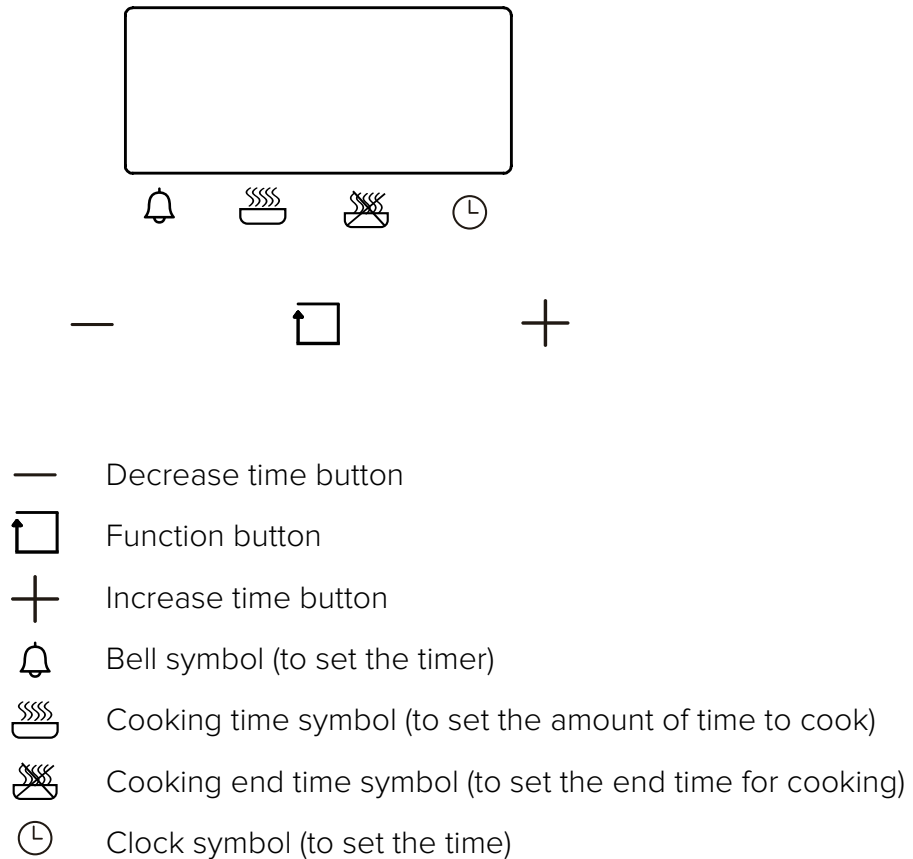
Decrease time button

Function button

Increase time button

Bell symbol (to set the timer)

Cooking time symbol (to set the amount of time to cook)

Cooking end time symbol (to set the end time for cooking)

Clock symbol (to set the time)